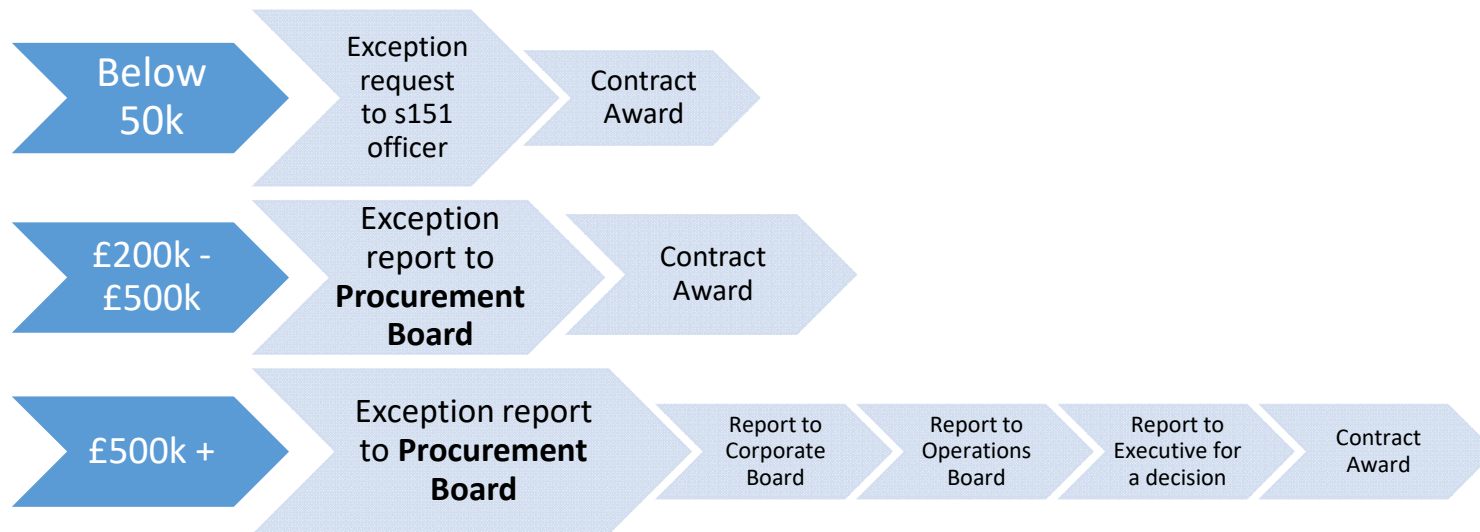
Below 50k

Exception request to s151 officer

Contract Award

£200k - £500k

Exception report to **Procurement Board**

Contract Award

£500k +

Exception report to **Procurement Board**

Report to Corporate Board

Report to Operations Board

Report to Executive for a decision

Contract Award